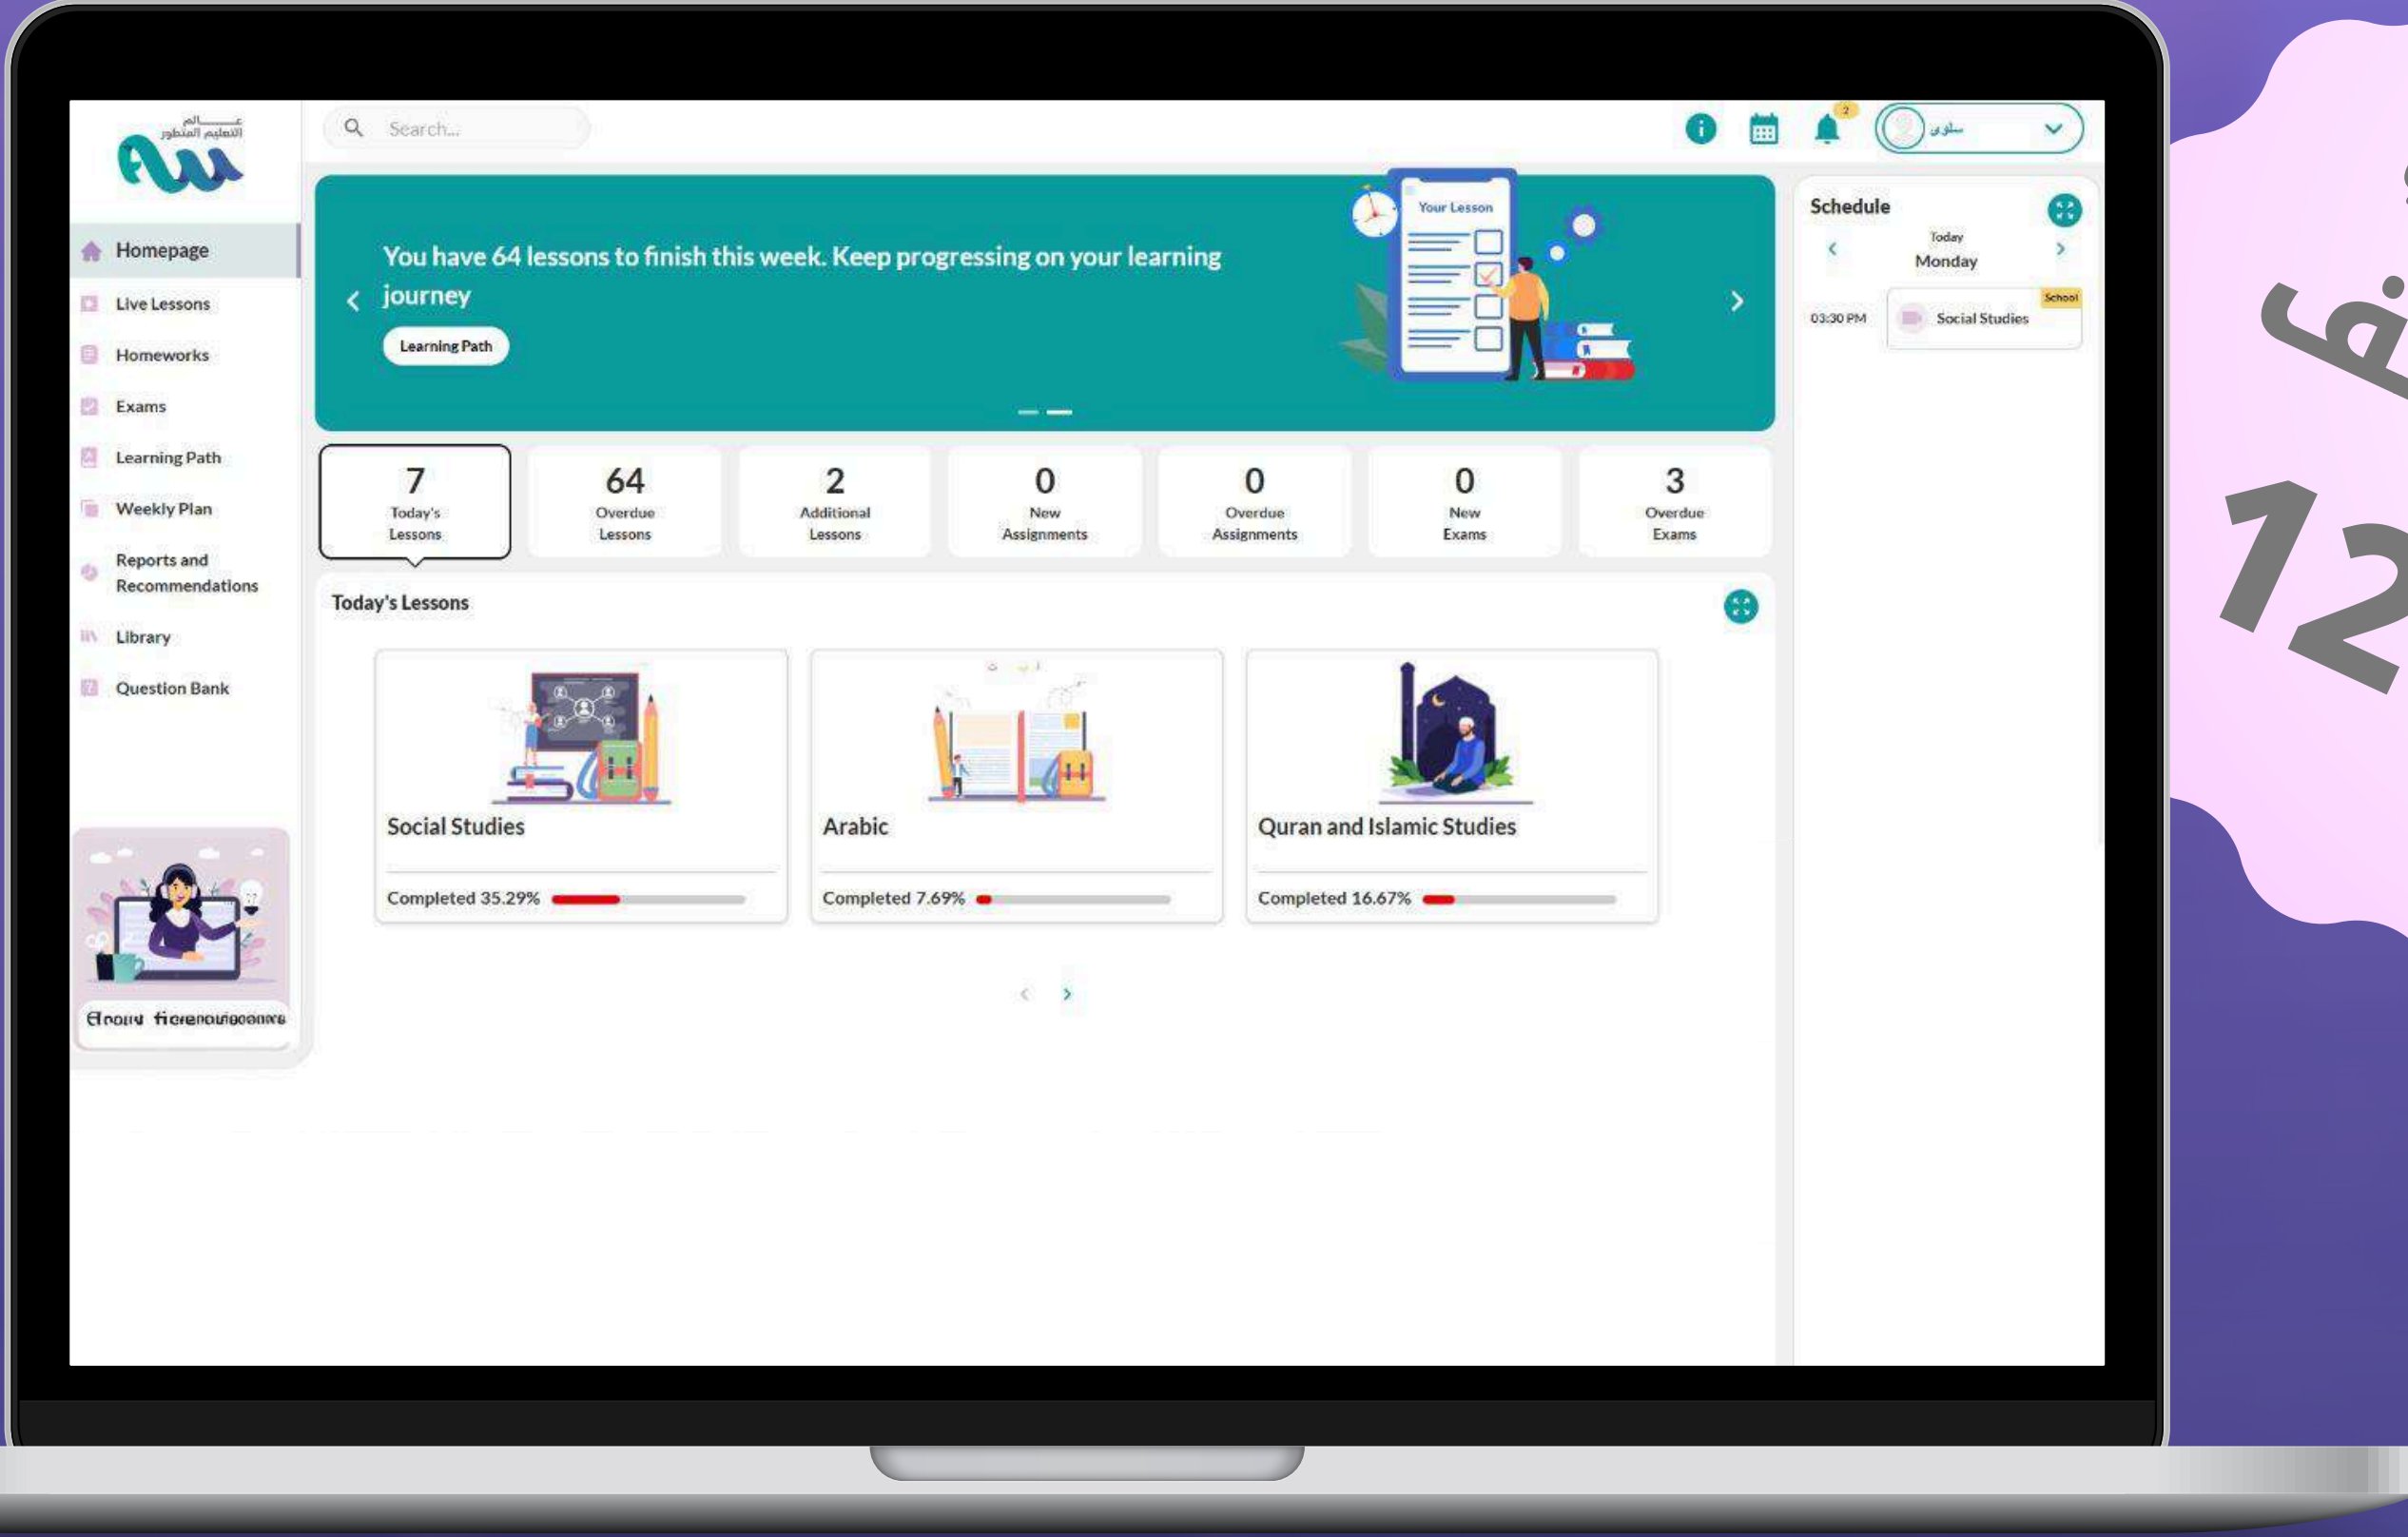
عالم التعليم المتطور

Search...

2

سلوى

Homepage
Live Lessons
Homeworks
Exams
Learning Path
Weekly Plan
Reports and Recommendations
Library
Question Bank

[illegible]

You have 64 lessons to finish this week. Keep progressing on your learning journey

Learning Path

Your Lesson

7 Today's Lessons
64 Overdue Lessons
2 Additional Lessons
0 New Assignments
0 Overdue Assignments
0 New Exams
3 Overdue Exams

Today's Lessons

Social Studies
Completed 35.29%

Arabic
Completed 7.69%

Quran and Islamic Studies
Completed 16.67%

Schedule
Today
Monday
03:30 PM
School
Social Studies

12